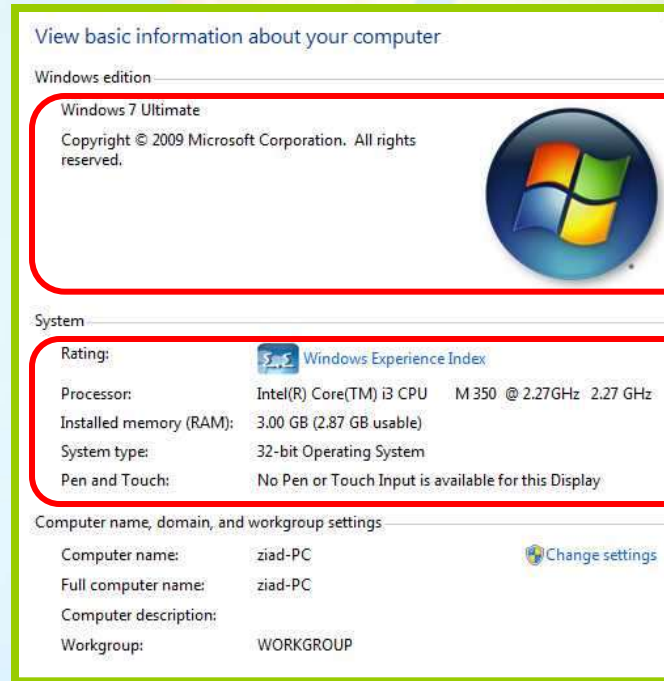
View basic information about your computer

Windows edition

Windows 7 Ultimate

Copyright © 2009 Microsoft Corporation. All rights reserved.

System

| | |
|---|---|
| Rating: | 5.5 Windows Experience Index |
| Processor: | Intel(R) Core(TM) i3 CPU M 350 @ 2.27GHz 2.27 GHz |
| Installed memory (RAM): | 3.00 GB (2.87 GB usable) |
| System type: | 32-bit Operating System |
| Pen and Touch: | No Pen or Touch Input is available for this Display |

Computer name, domain, and workgroup settings

| | | |
|---|---|---|
| Computer name: | ziad-PC | Change settings |
| Full computer name: | ziad-PC | |
| Computer description: | | |
| Workgroup: | WORKGROUP | |